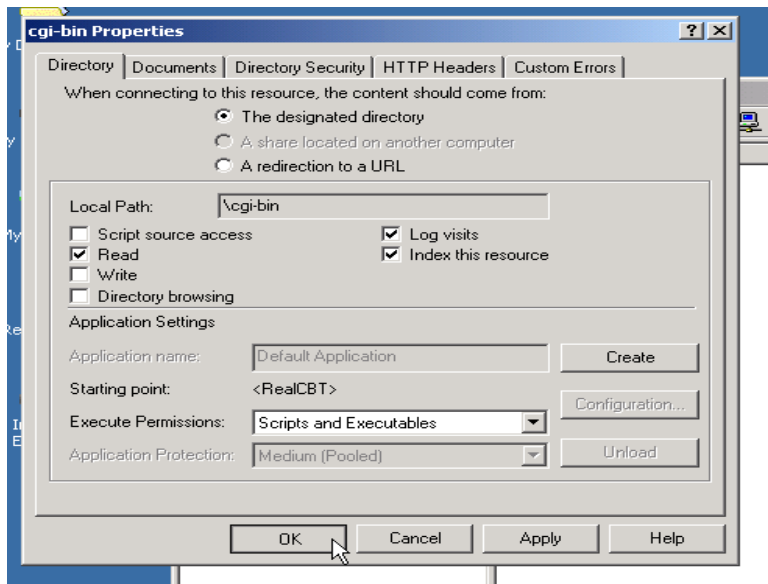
cgi-bin Properties

? X

Directory | Documents | Directory Security | HTTP Headers | Custom Errors

When connecting to this resource, the content should come from:

The designated directory

A share located on another computer

A redirection to a URL

Local Path: \cgi-bin

Script source access

Read

Write

Directory browsing

Log visits

Index this resource

Application Settings

Application name: Default Application

Create

Starting point: <RealCBT>

Configuration...

Execute Permissions: Scripts and Executables

Application Protection: Medium (Pooled)

Unload

OK | Cancel | Apply | Help